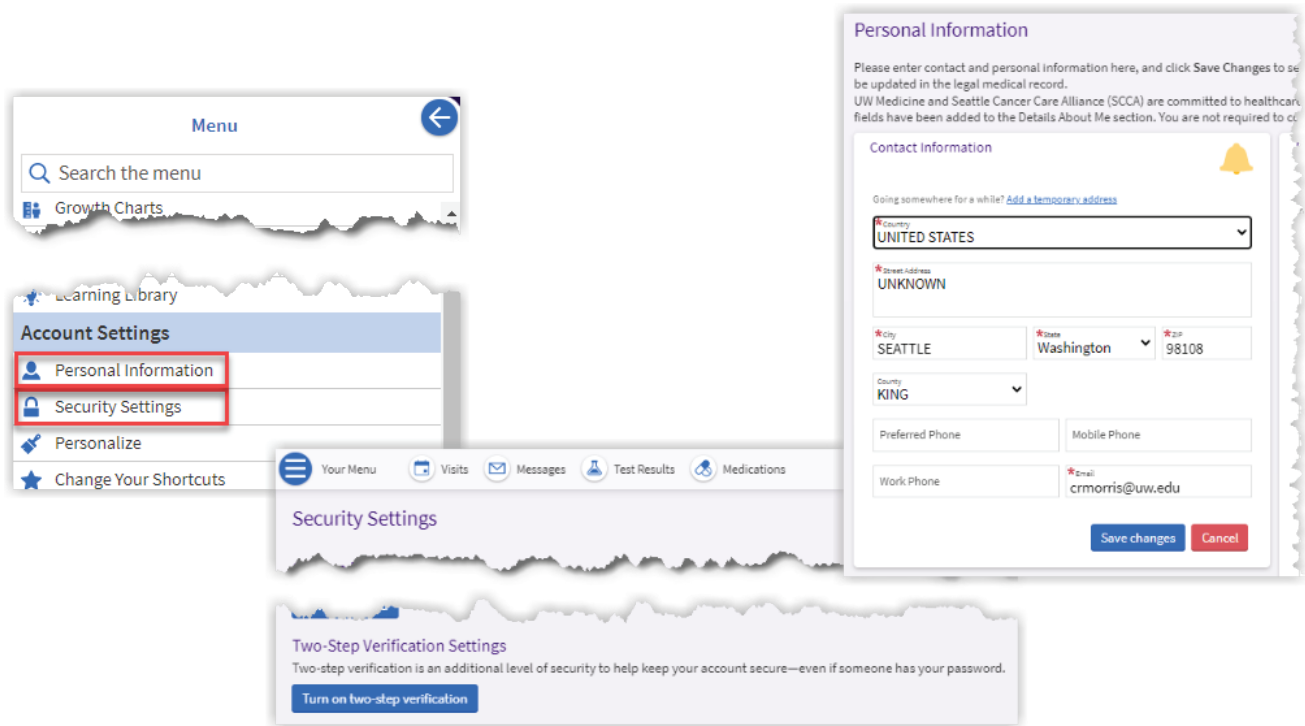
Menu

Search the menu

Growth Charts

Learning Library

Account Settings

Personal Information

Security Settings

Personalize

Change Your Shortcuts

Your Menu Visits Messages Test Results Medications

Security Settings

Two-Step Verification Settings

Two-step verification is an additional level of security to help keep your account secure—even if someone has your password.

Turn on two-step verification

Personal Information

Please enter contact and personal information here, and click Save Changes to se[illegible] be updated in the legal medical record.
UW Medicine and Seattle Cancer Care Alliance (SCCA) are committed to healthcar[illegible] fields have been added to the Details About Me section. You are not required to c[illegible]

Contact Information

Going somewhere for a while? Add a temporary address

*Country
UNITED STATES

*Street Address
UNKNOWN

*City
SEATTLE

*State
Washington

*ZIP
98108

County
KING

Preferred Phone

Mobile Phone

Work Phone

*Email
crmorris@uw.edu

Save changes

Cancel